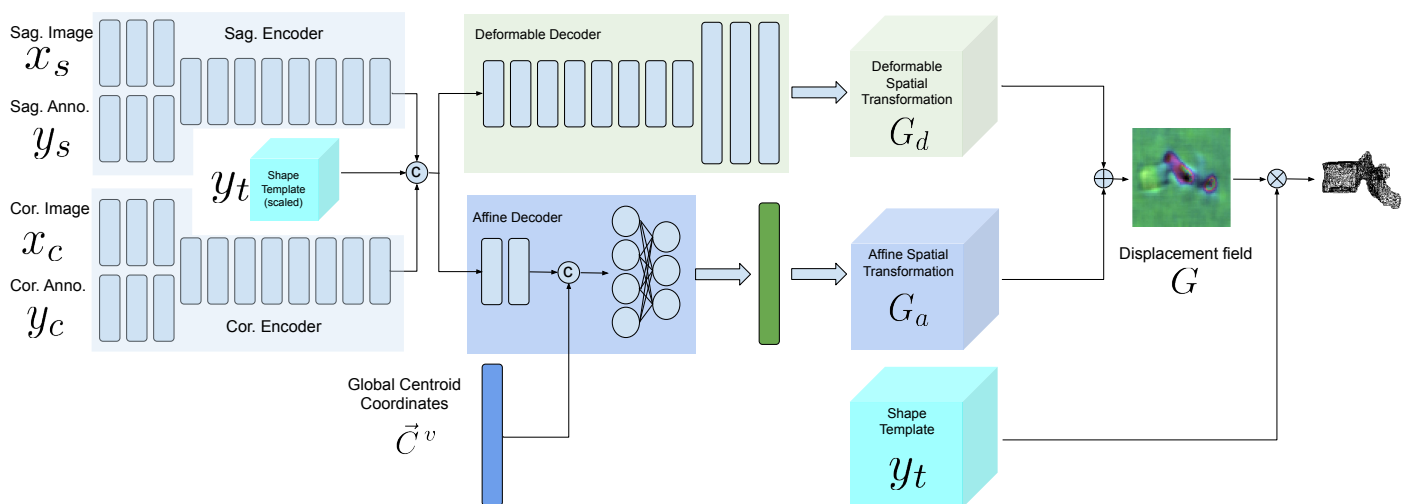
Sag. Image
$x_s$
Sag. Anno.
$y_s$
Sag. Encoder
$y_t$
Shape Template (scaled)
C
Cor. Image
$x_c$
Cor. Anno.
$y_c$
Cor. Encoder
Deformable Decoder
Deformable Spatial Transformation
$G_d$
Affine Decoder
C
Affine Spatial Transformation
$G_a$
Displacement field
$G$
$\oplus$
$\otimes$
Global Centroid Coordinates
$\vec{C}^v$
Shape Template
$y_t$